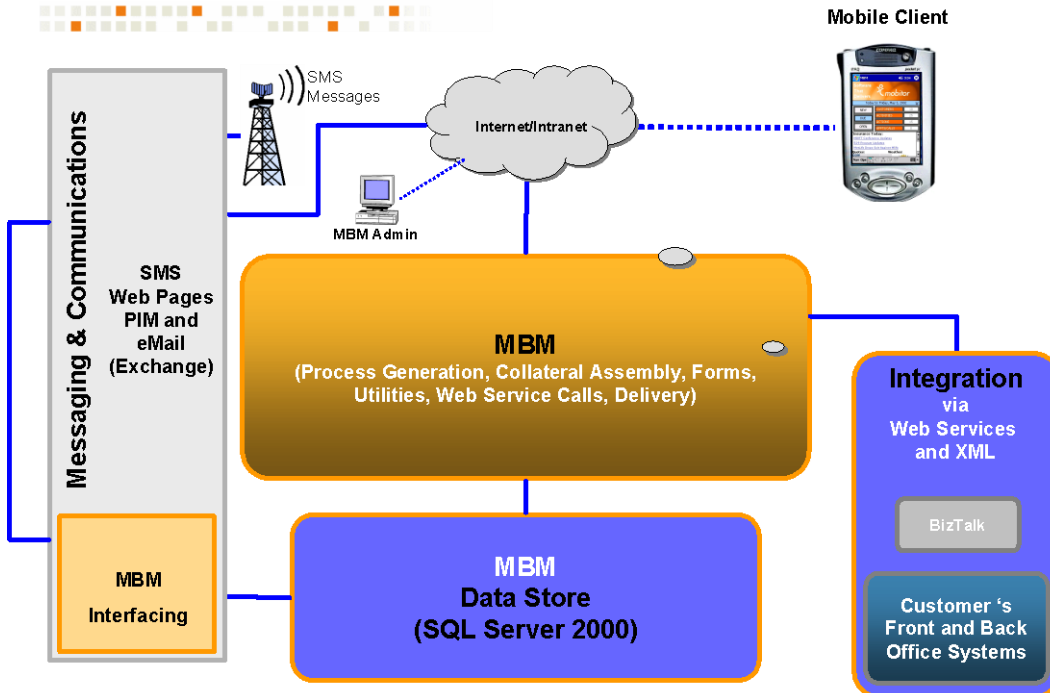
Mobile Client

SMS Messages

Internet/Intranet

MBM Admin

Messaging & Communications

SMS
Web Pages
PIM and
eMail
(Exchange)

MBM
(Process Generation, Collateral Assembly, Forms, Utilities, Web Service Calls, Delivery)

Integration
via
Web Services
and XML

BizTalk

Customer 's
Front and Back
Office Systems

MBM
Interfacing

MBM
Data Store
(SQL Server 2000)